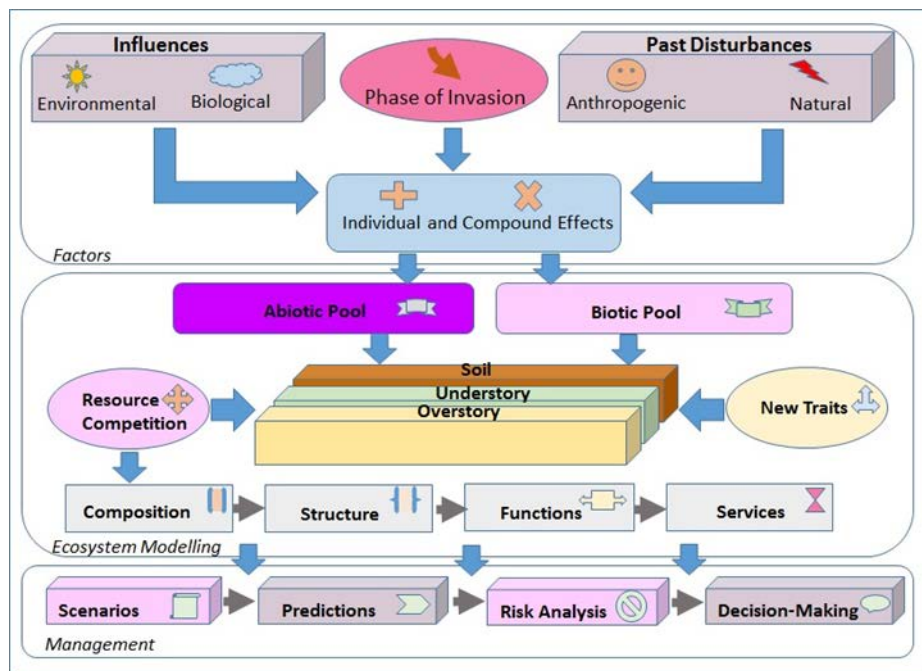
Influences
Environmental
Biological

Phase of Invasion

Past Disturbances
Anthropogenic
Natural

Individual and Compound Effects

Factors

Abiotic Pool

Biotic Pool

Soil
Understory
Overstory

Resource Competition

New Traits

Composition

Structure

Functions

Services

Ecosystem Modelling

Scenarios

Predictions

Risk Analysis

Decision-Making

Management